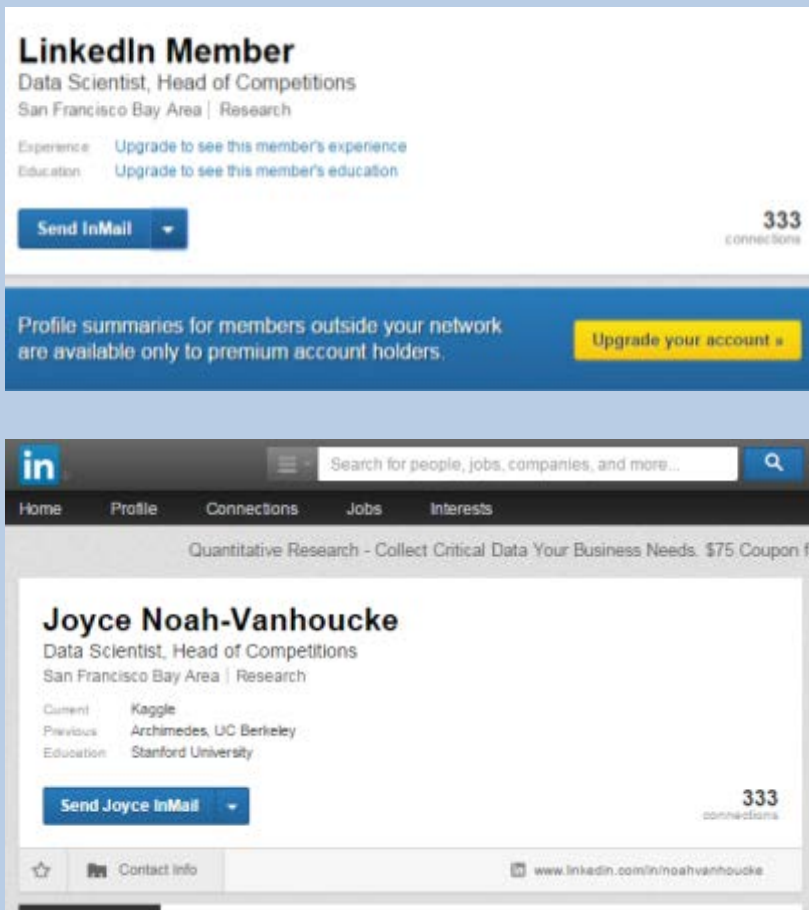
LinkedIn Member
Data Scientist, Head of Competitions
San Francisco Bay Area | Research

Experience Upgrade to see this member's experience
Education Upgrade to see this member's education

Send InMail

333
connections

Profile summaries for members outside your network are available only to premium account holders.

Upgrade your account »

in

Search for people, jobs, companies, and more...

Home Profile Connections Jobs Interests

Quantitative Research - Collect Critical Data Your Business Needs. $75 Coupon f

Joyce Noah-Vanhoucke
Data Scientist, Head of Competitions
San Francisco Bay Area | Research

Current Kaggle
Previous Archimedes, UC Berkeley
Education Stanford University

Send Joyce InMail

333
connections

Contact Info

www.linkedin.com/in/noahvanhoucke